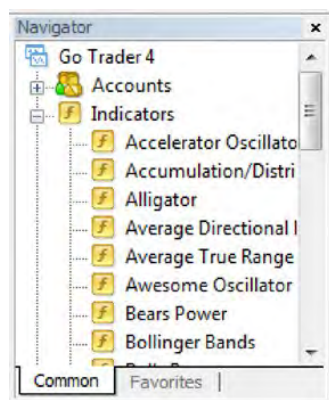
Navigator ×

Go Trader 4
Accounts
Indicators
Accelerator Oscillato
Accumulation/Distri
Alligator
Average Directional I
Average True Range
Awesome Oscillator
Bears Power
Bollinger Bands
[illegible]

Common | Favorites |